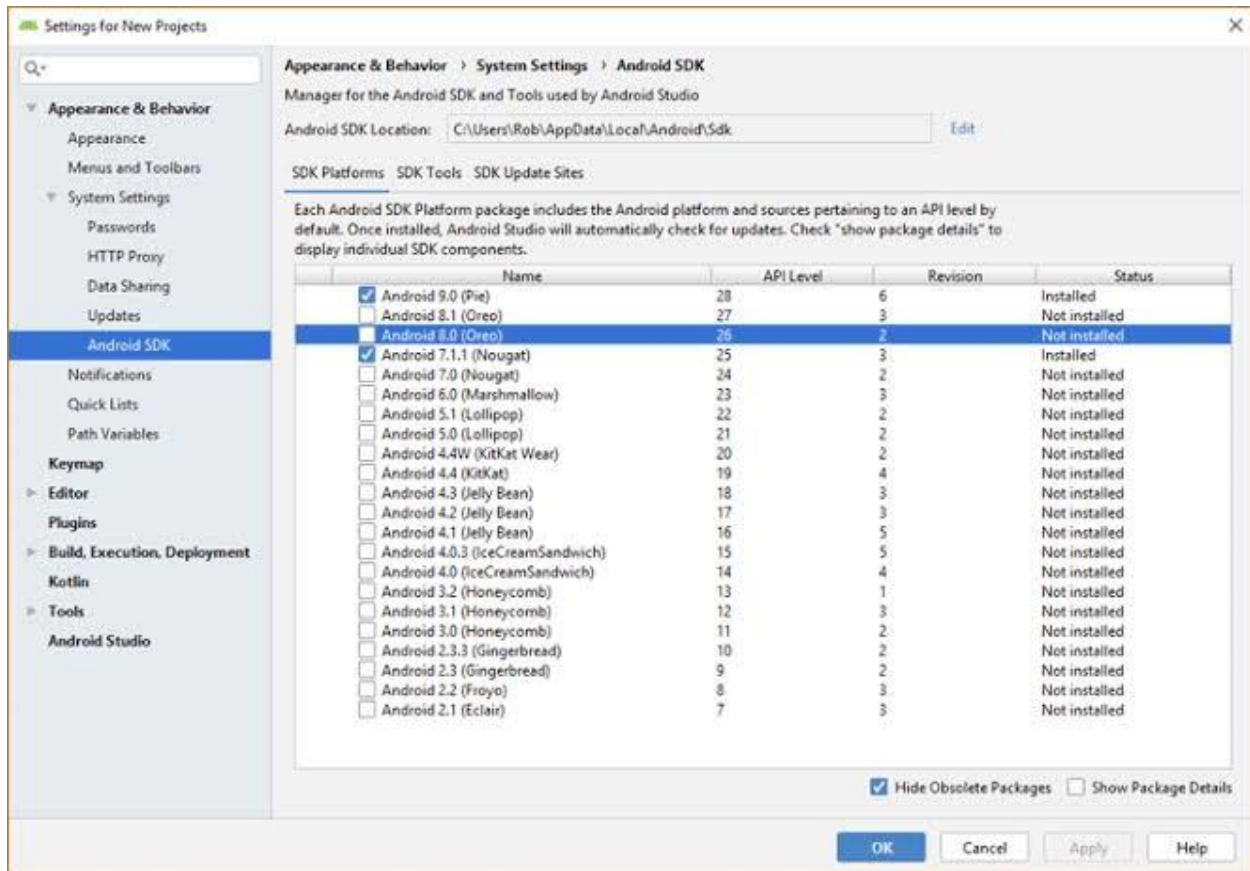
Settings for New Projects

Q▾

Appearance & Behavior
Appearance
Menus and Toolbars
System Settings
Passwords
HTTP Proxy
Data Sharing
Updates
Android SDK
Notifications
Quick Lists
Path Variables
Keymap
Editor
Plugins
Build, Execution, Deployment
Kotlin
Tools
Android Studio

Appearance & Behavior › System Settings › Android SDK

Manager for the Android SDK and Tools used by Android Studio

Android SDK Location: C:\Users\Rob\AppData\Local\Android\Sdk Edit

SDK Platforms SDK Tools SDK Update Sites

Each Android SDK Platform package includes the Android platform and sources pertaining to an API level by default. Once installed, Android Studio will automatically check for updates. Check "show package details" to display individual SDK components.

| Name | API Level | Revision | Status |
|---|---|---|---|
| Android 9.0 (Pie) | 28 | 6 | Installed |
| Android 8.1 (Oreo) | 27 | 3 | Not installed |
| Android 8.0 (Oreo) | 26 | 2 | Not installed |
| Android 7.1.1 (Nougat) | 25 | 3 | Installed |
| Android 7.0 (Nougat) | 24 | 2 | Not installed |
| Android 6.0 (Marshmallow) | 23 | 3 | Not installed |
| Android 5.1 (Lollipop) | 22 | 2 | Not installed |
| Android 5.0 (Lollipop) | 21 | 2 | Not installed |
| Android 4.4W (KitKat Wear) | 20 | 2 | Not installed |
| Android 4.4 (KitKat) | 19 | 4 | Not installed |
| Android 4.3 (Jelly Bean) | 18 | 3 | Not installed |
| Android 4.2 (Jelly Bean) | 17 | 3 | Not installed |
| Android 4.1 (Jelly Bean) | 16 | 5 | Not installed |
| Android 4.0.3 (IceCreamSandwich) | 15 | 5 | Not installed |
| Android 4.0 (IceCreamSandwich) | 14 | 4 | Not installed |
| Android 3.2 (Honeycomb) | 13 | 1 | Not installed |
| Android 3.1 (Honeycomb) | 12 | 3 | Not installed |
| Android 3.0 (Honeycomb) | 11 | 2 | Not installed |
| Android 2.3.3 (Gingerbread) | 10 | 2 | Not installed |
| Android 2.3 (Gingerbread) | 9 | 2 | Not installed |
| Android 2.2 (Froyo) | 8 | 3 | Not installed |
| Android 2.1 (Eclair) | 7 | 3 | Not installed |

Hide Obsolete Packages Show Package Details

OK Cancel Apply Help